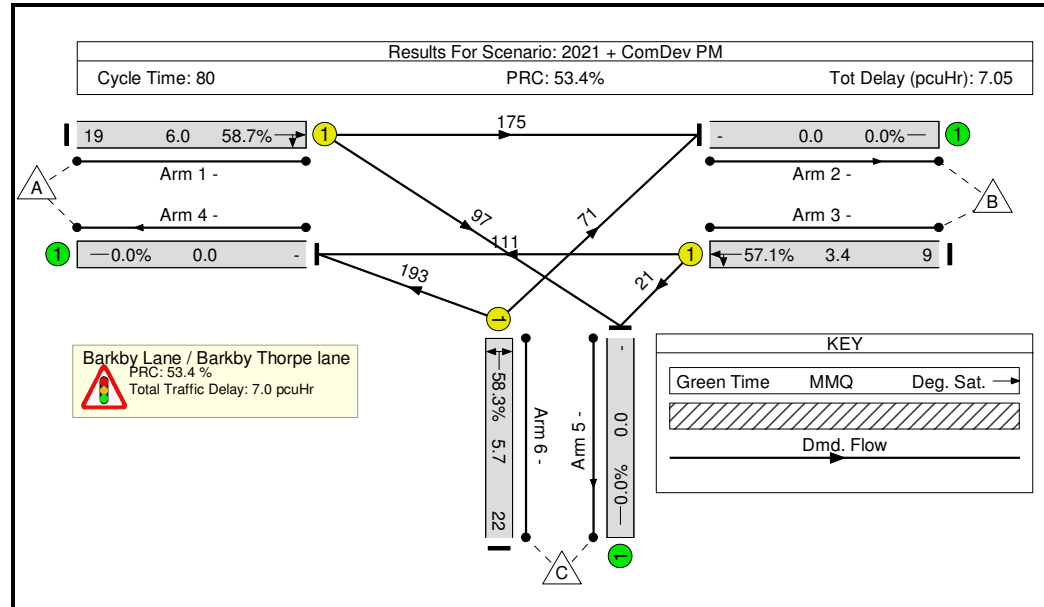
Results For Scenario: 2021 + ComDev PM

Cycle Time: 80

PRC: 53.4%

Tot Delay (pcuHr): 7.05

19 6.0 58.7%

1

175

- 0.0 0.0%

1

Arm 1 -

Arm 2 -

A

B

Arm 4 -

97

71

Arm 3 -

111

1

—0.0% 0.0 -

1

57.1% 3.4 9

193

21

1

Barkby Lane / Barkby Thorpe lane

PRC: 53.4 %

Total Traffic Delay: 7.0 pcuHr

58.3% 5.7 22

Arm 6 -

Arm 5 -

- 0.0 —0.0%

KEY

Green Time MMQ Deg. Sat.

Dmd. Flow

C

1